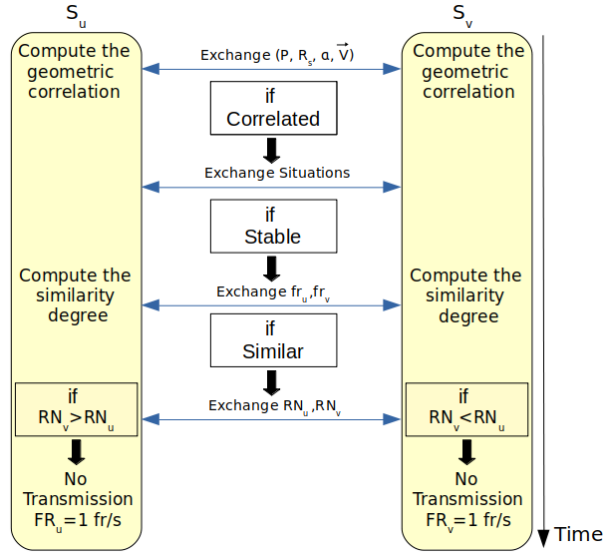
$S_u$

$S_v$

Compute the geometric correlation

Exchange (P, $R_s$, α, $\vec{V}$)

Compute the geometric correlation

if Correlated

Exchange Situations

if Stable

Compute the similarity degree

Exchange $fr_u$,$fr_v$

Compute the similarity degree

if Similar

if $RN_v$>$RN_u$

Exchange $RN_u$ ,$RN_v$

if $RN_v$<$RN_u$

No Transmission $FR_u$=1 fr/s

No Transmission $FR_v$=1 fr/s

Time